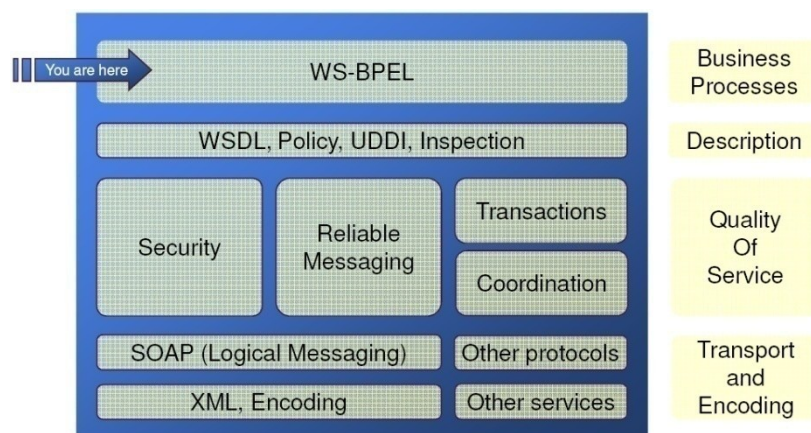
You are here

WS-BPEL

Business Processes

WSDL, Policy, UDDI, Inspection

Description

Security

Reliable Messaging

Transactions

Coordination

Quality Of Service

SOAP (Logical Messaging)

Other protocols

XML, Encoding

Other services

Transport and Encoding